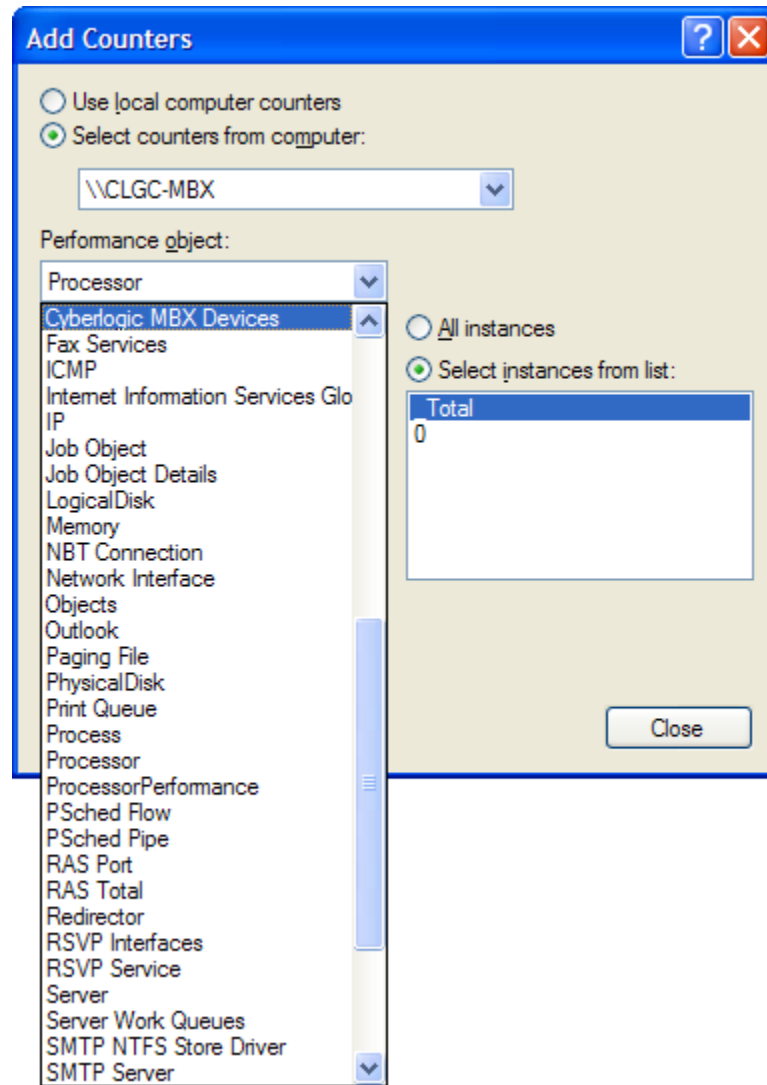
Add Counters

? X

Use local computer counters
Select counters from computer:

\\CLGC-MBX

Performance object:

Processor

Cyberlogic MBX Devices
Fax Services
ICMP
Internet Information Services Glo
IP
Job Object
Job Object Details
LogicalDisk
Memory
NBT Connection
Network Interface
Objects
Outlook
Paging File
PhysicalDisk
Print Queue
Process
Processor
ProcessorPerformance
PSched Flow
PSched Pipe
RAS Port
RAS Total
Redirector
RSVP Interfaces
RSVP Service
Server
Server Work Queues
SMTP NTFS Store Driver
SMTP Server

All instances
Select instances from list:

_Total
0

Close